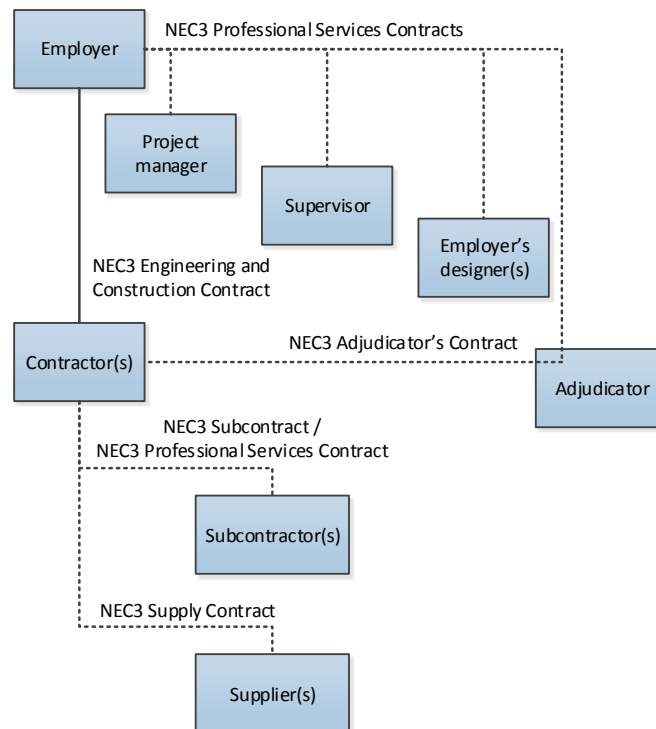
Employer

NEC3 Professional Services Contracts

Project manager

Supervisor

Employer's designer(s)

NEC3 Engineering and Construction Contract

Contractor(s)

NEC3 Adjudicator's Contract

Adjudicator

NEC3 Subcontract / NEC3 Professional Services Contract

Subcontractor(s)

NEC3 Supply Contract

Supplier(s)